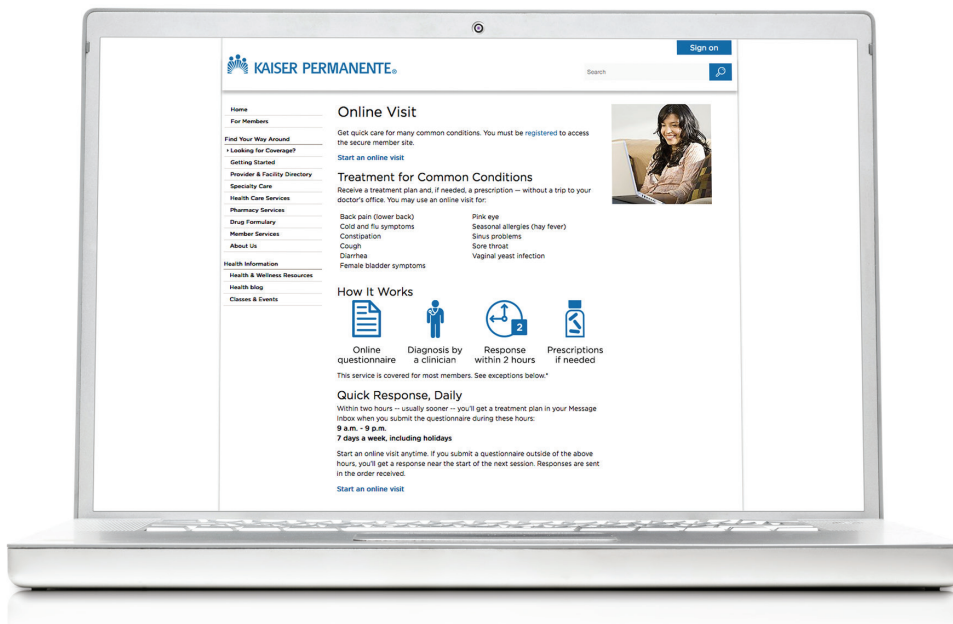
Sign on

KAISER PERMANENTE®

Search

Home
For Members

Find Your Way Around
› Looking for Coverage?
Getting Started
Provider & Facility Directory
Specialty Care
Health Care Services
Pharmacy Services
Drug Formulary
Member Services
About Us

Health Information
Health & Wellness Resources
Health blog
Classes & Events

Online Visit

Get quick care for many common conditions. You must be registered to access the secure member site.

Start an online visit

Treatment for Common Conditions

Receive a treatment plan and, if needed, a prescription — without a trip to your doctor's office. You may use an online visit for:

Back pain (lower back)
Cold and flu symptoms
Constipation
Cough
Diarrhea
Female bladder symptoms

Pink eye
Seasonal allergies (hay fever)
Sinus problems
Sore throat
Vaginal yeast infection

How It Works

Online questionnaire

Diagnosis by a clinician

2

Response within 2 hours

Prescriptions if needed

This service is covered for most members. See exceptions below.*

Quick Response, Daily

Within two hours -- usually sooner -- you'll get a treatment plan in your Message inbox when you submit the questionnaire during these hours:
9 a.m. - 9 p.m.
7 days a week, including holidays

Start an online visit anytime. If you submit a questionnaire outside of the above hours, you'll get a response near the start of the next session. Responses are sent in the order received.

Start an online visit